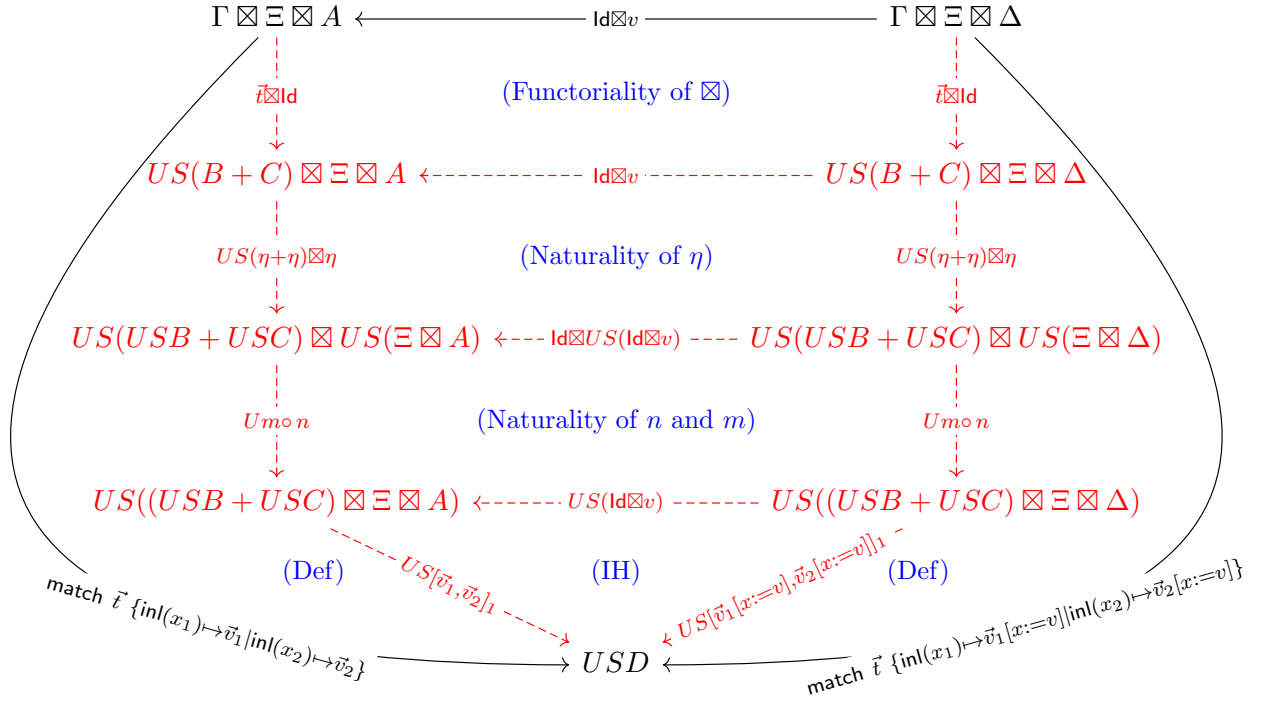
$\Gamma \boxtimes \Xi \boxtimes A$ $\xleftarrow{\mathsf{Id}\boxtimes v}$ $\Gamma \boxtimes \Xi \boxtimes \Delta$

$\vec{t}\boxtimes\mathsf{Id}$

(Functoriality of $\boxtimes$)

$\vec{t}\boxtimes\mathsf{Id}$

$US(B+C) \boxtimes \Xi \boxtimes A$ $\xleftarrow{\mathsf{Id}\boxtimes v}$ $US(B+C) \boxtimes \Xi \boxtimes \Delta$

$US(\eta+\eta)\boxtimes\eta$

(Naturality of $\eta$)

$US(\eta+\eta)\boxtimes\eta$

$US(USB+USC) \boxtimes US(\Xi \boxtimes A)$ $\xleftarrow{\mathsf{Id}\boxtimes US(\mathsf{Id}\boxtimes v)}$ $US(USB+USC) \boxtimes US(\Xi \boxtimes \Delta)$

$Um\circ n$

(Naturality of $n$ and $m$)

$Um\circ n$

$US((USB+USC) \boxtimes \Xi \boxtimes A)$ $\xleftarrow{US(\mathsf{Id}\boxtimes v)}$ $US((USB+USC) \boxtimes \Xi \boxtimes \Delta)$

(Def)

$US[\vec{v}_1,\vec{v}_2]_1$

(IH)

$US[\vec{v}_1[x:=v],\vec{v}_2[x:=v]]_1$

(Def)

match $\vec{t}$ $\{\mathsf{inl}(x_1)\mapsto\vec{v}_1|\mathsf{inl}(x_2)\mapsto\vec{v}_2\}$

$USD$

match $\vec{t}$ $\{\mathsf{inl}(x_1)\mapsto\vec{v}_1[x:=v]|\mathsf{inl}(x_2)\mapsto\vec{v}_2[x:=v]\}$